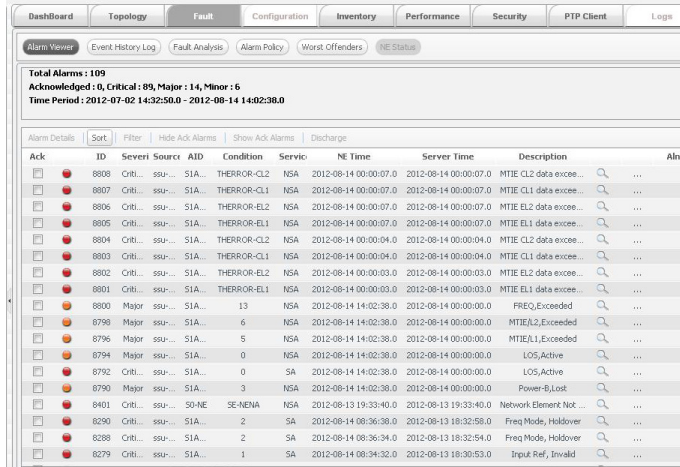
DashBoard | Topology | Fault | Configuration | Inventory | Performance | Security | PTP Client | Logs

Alarm Viewer | Event History Log | Fault Analysis | Alarm Policy | Worst Offenders | NE Status

Total Alarms : 109
Acknowledged : 0, Critical : 89, Major : 14, Minor : 6
Time Period : 2012-07-02 14:32:50.0 - 2012-08-14 14:02:38.0

Alarm Details | Sort | Filter | Hide Ack Alarms | Show Ack Alarms | Discharge

| Ack | | ID | Severi | Source | AID | Condition | Servic | NE Time | Server Time | Description | | | Aln |
|---|---|---|---|---|---|---|---|---|---|---|---|---|---|
| | | 8808 | Criti... | ssu-... | S1A... | THERROR-CL2 | NSA | 2012-08-14 00:00:07.0 | 2012-08-14 00:00:07.0 | MTIE CL2 data excee... | | ... | |
| | | 8807 | Criti... | ssu-... | S1A... | THERROR-CL1 | NSA | 2012-08-14 00:00:07.0 | 2012-08-14 00:00:07.0 | MTIE CL1 data excee... | | ... | |
| | | 8806 | Criti... | ssu-... | S1A... | THERROR-EL2 | NSA | 2012-08-14 00:00:07.0 | 2012-08-14 00:00:07.0 | MTIE EL2 data excee... | | ... | |
| | | 8805 | Criti... | ssu-... | S1A... | THERROR-EL1 | NSA | 2012-08-14 00:00:07.0 | 2012-08-14 00:00:07.0 | MTIE EL1 data excee... | | ... | |
| | | 8804 | Criti... | ssu-... | S1A... | THERROR-CL2 | NSA | 2012-08-14 00:00:04.0 | 2012-08-14 00:00:04.0 | MTIE CL2 data excee... | | ... | |
| | | 8803 | Criti... | ssu-... | S1A... | THERROR-CL1 | NSA | 2012-08-14 00:00:04.0 | 2012-08-14 00:00:04.0 | MTIE CL1 data excee... | | ... | |
| | | 8802 | Criti... | ssu-... | S1A... | THERROR-EL2 | NSA | 2012-08-14 00:00:03.0 | 2012-08-14 00:00:03.0 | MTIE EL2 data excee... | | ... | |
| | | 8801 | Criti... | ssu-... | S1A... | THERROR-EL1 | NSA | 2012-08-14 00:00:03.0 | 2012-08-14 00:00:03.0 | MTIE EL1 data excee... | | ... | |
| | | 8800 | Major | ssu-... | S1A... | 13 | NSA | 2012-08-14 14:02:38.0 | 2012-08-14 00:00:00.0 | FREQ,Exceeded | | ... | |
| | | 8798 | Major | ssu-... | S1A... | 6 | NSA | 2012-08-14 14:02:38.0 | 2012-08-14 00:00:00.0 | MTIE/L2,Exceeded | | ... | |
| | | 8796 | Major | ssu-... | S1A... | 5 | NSA | 2012-08-14 14:02:38.0 | 2012-08-14 00:00:00.0 | MTIE/L1,Exceeded | | ... | |
| | | 8794 | Major | ssu-... | S1A... | 0 | NSA | 2012-08-14 14:02:38.0 | 2012-08-14 00:00:00.0 | LOS,Active | | ... | |
| | | 8792 | Criti... | ssu-... | S1A... | 0 | SA | 2012-08-14 14:02:38.0 | 2012-08-14 00:00:00.0 | LOS,Active | | ... | |
| | | 8790 | Major | ssu-... | S1A... | 3 | NSA | 2012-08-14 14:02:38.0 | 2012-08-14 00:00:00.0 | Power-B,Lost | | ... | |
| | | 8401 | Criti... | ssu-... | S0-NE | SE-NENA | NSA | 2012-08-13 19:33:40.0 | 2012-08-13 19:33:40.0 | Network Element Not ... | | ... | |
| | | 8290 | Criti... | ssu-... | S1A... | 2 | SA | 2012-08-14 08:36:38.0 | 2012-08-13 18:32:58.0 | Freq Mode, Holdover | | ... | |
| | | 8288 | Criti... | ssu-... | S1A... | 2 | SA | 2012-08-14 08:36:34.0 | 2012-08-13 18:32:54.0 | Freq Mode, Holdover | | ... | |
| | | 8279 | Criti... | ssu-... | S1A... | 1 | SA | 2012-08-14 08:34:32.0 | 2012-08-13 18:30:53.0 | Input Ref, Invalid | | ... | |